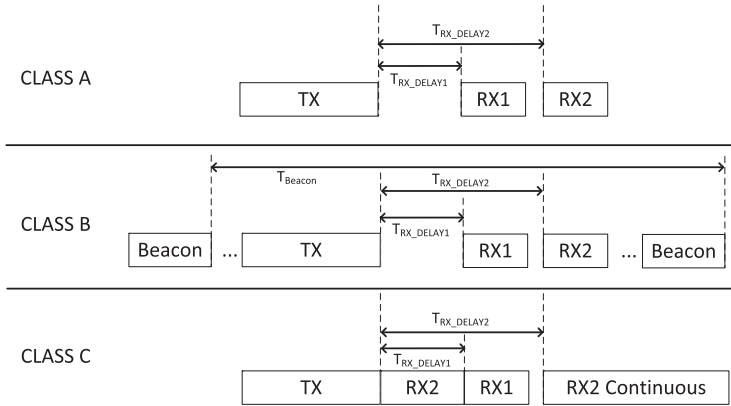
$T_{RX\_DELAY2}$

CLASS A

$T_{RX\_DELAY1}$

TX

RX1

RX2

$T_{Beacon}$

$T_{RX\_DELAY2}$

CLASS B

$T_{RX\_DELAY1}$

Beacon

...

TX

RX1

RX2

...

Beacon

$T_{RX\_DELAY2}$

CLASS C

$T_{RX\_DELAY1}$

TX

RX2

RX1

RX2 Continuous